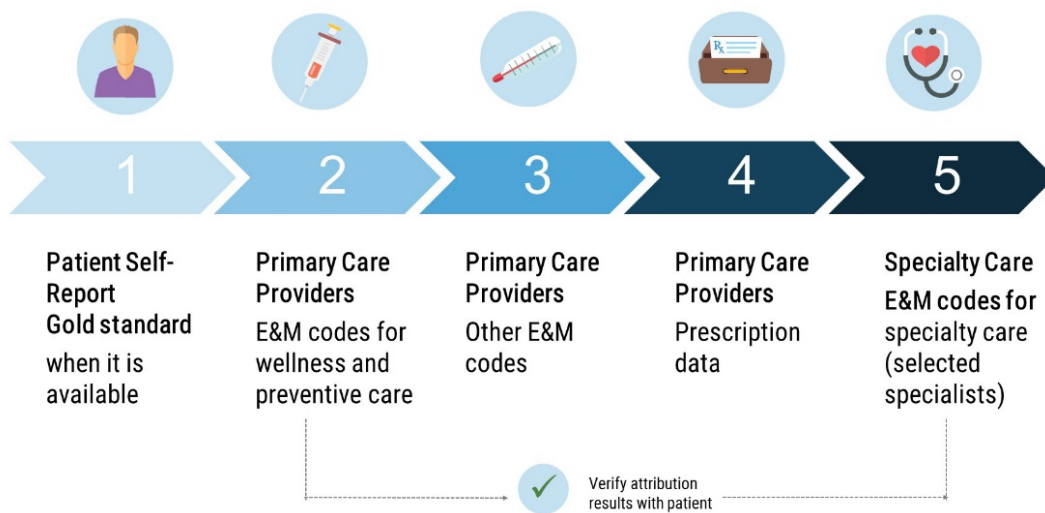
1

2

3

4

5

Patient Self-Report
Gold standard
when it is available

Primary Care Providers
E&M codes for wellness and preventive care

Primary Care Providers
Other E&M codes

Primary Care Providers
Prescription data

Specialty Care
E&M codes for specialty care
(selected specialists)

Verify attribution results with patient